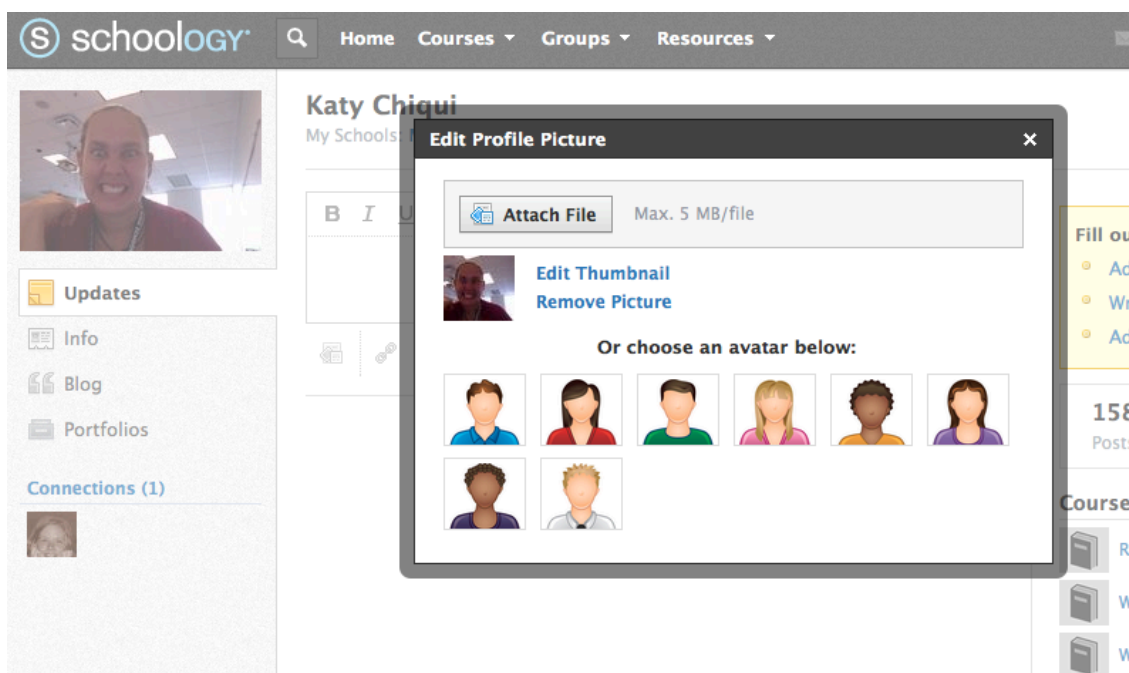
S schoology

Home Courses ▾ Groups ▾ Resources ▾

Katy Chiqui
My Schools: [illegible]

B I U

Updates
Info
Blog
Portfolios

Connections (1)

Edit Profile Picture ×

Attach File Max. 5 MB/file

Edit Thumbnail
Remove Picture

Or choose an avatar below:

Fill ou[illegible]
Ad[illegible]
Wr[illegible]
Ad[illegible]

158
Post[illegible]

Course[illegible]
R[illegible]
W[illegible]
W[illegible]